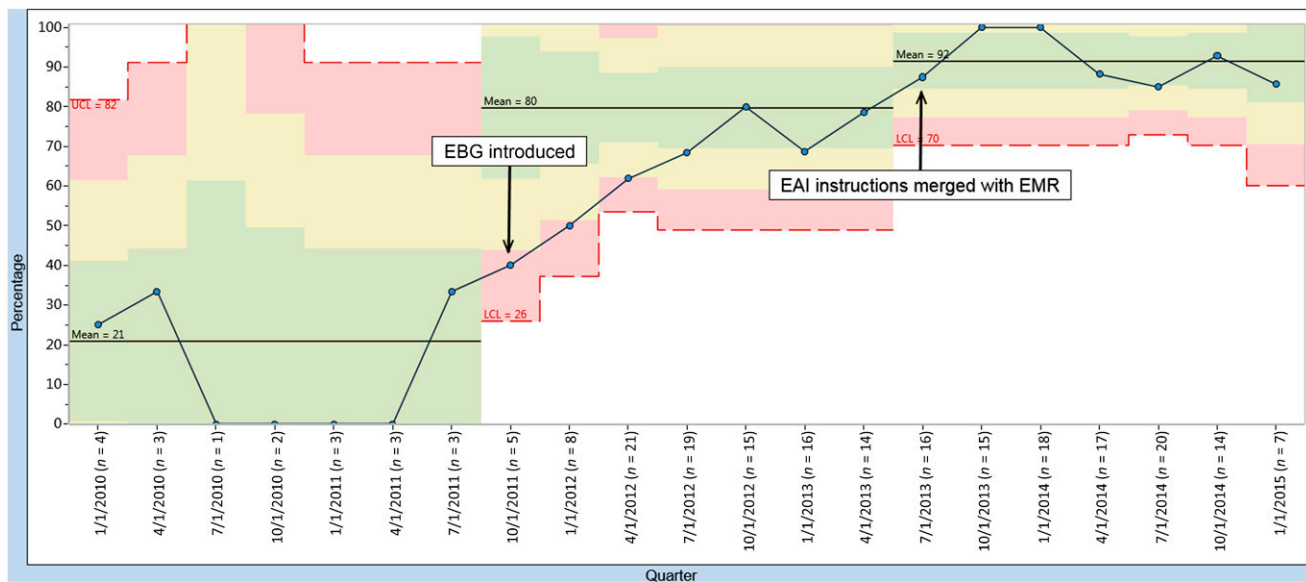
100
90
80
70
60
50
40
30
20
10
0

Percentage

UCL = 82
Mean = 21
Mean = 80
LCL = 26
Mean = 92
LCL = 70

EBG introduced
EAI instructions merged with EMR

1/1/2010 ($n = 4$)
4/1/2010 ($n = 3$)
7/1/2010 ($n = 1$)
10/1/2010 ($n = 2$)
1/1/2011 ($n = 3$)
4/1/2011 ($n = 3$)
7/1/2011 ($n = 3$)
10/1/2011 ($n = 5$)
1/1/2012 ($n = 8$)
4/1/2012 ($n = 21$)
7/1/2012 ($n = 19$)
10/1/2012 ($n = 15$)
1/1/2013 ($n = 16$)
4/1/2013 ($n = 14$)
7/1/2013 ($n = 16$)
10/1/2013 ($n = 15$)
1/1/2014 ($n = 18$)
4/1/2014 ($n = 17$)
7/1/2014 ($n = 20$)
10/1/2014 ($n = 14$)
1/1/2015 ($n = 7$)

Quarter